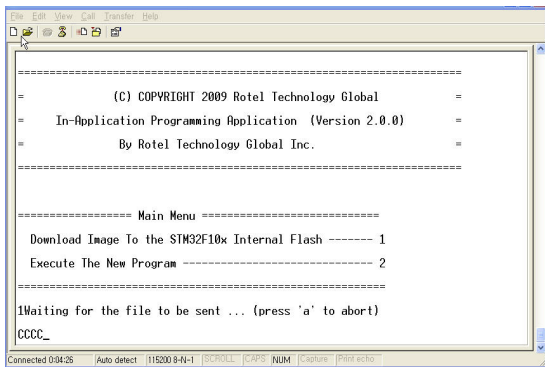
File Edit View Call Transfer Help

==================================================================

= (C) COPYRIGHT 2009 Rotel Technology Global =

= In-Application Programming Application (Version 2.0.0) =

= By Rotel Technology Global Inc. =

==================================================================

================== Main Menu ============================

Download Image To the STM32F10x Internal Flash ------- 1

Execute The New Program ------------------------------ 2

==========================================================

1Waiting for the file to be sent ... (press 'a' to abort)

CCCC_

Connected 0:04:26 Auto detect 115200 8-N-1 SCROLL CAPS NUM Capture Print echo